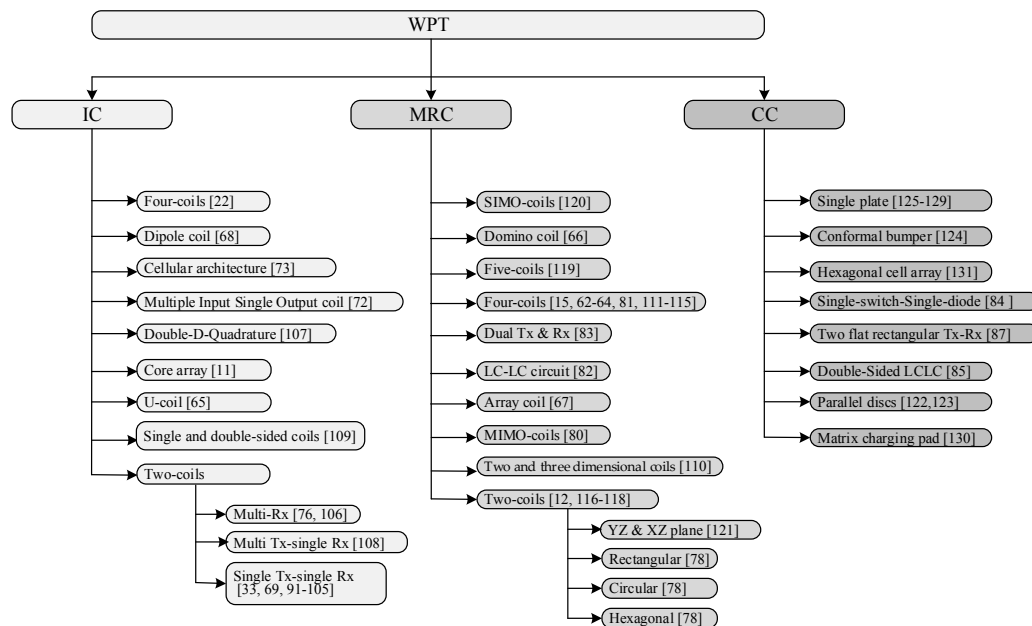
WPT

IC

MRC

CC

Four-coils [22]
Dipole coil [68]
Cellular architecture [73]
Multiple Input Single Output coil [72]
Double-D-Quadrature [107]
Core array [11]
U-coil [65]
Single and double-sided coils [109]
Two-coils
Multi-Rx [76, 106]
Multi Tx-single Rx [108]
Single Tx-single Rx [33, 69, 91-105]

SIMO-coils [120]
Domino coil [66]
Five-coils [119]
Four-coils [15, 62-64, 81, 111-115]
Dual Tx & Rx [83]
LC-LC circuit [82]
Array coil [67]
MIMO-coils [80]
Two and three dimensional coils [110]
Two-coils [12, 116-118]
YZ & XZ plane [121]
Rectangular [78]
Circular [78]
Hexagonal [78]

Single plate [125-129]
Conformal bumper [124]
Hexagonal cell array [131]
Single-switch-Single-diode [84 ]
Two flat rectangular Tx-Rx [87]
Double-Sided LCLC [85]
Parallel discs [122,123]
Matrix charging pad [130]